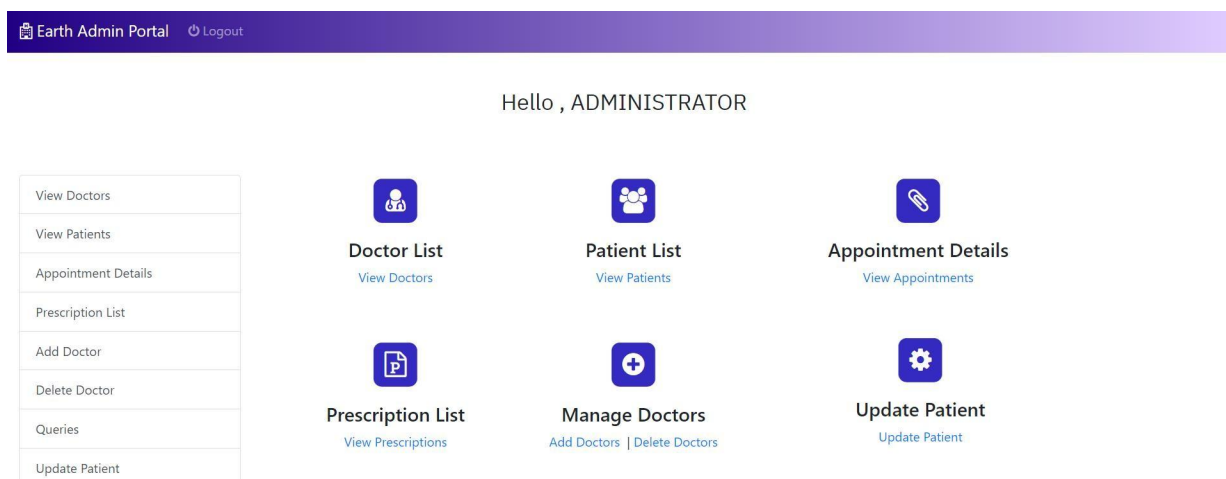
Earth Admin Portal Logout

Hello , ADMINISTRATOR

View Doctors
View Patients
Appointment Details
Prescription List
Add Doctor
Delete Doctor
Queries
Update Patient

Doctor List
View Doctors

Patient List
View Patients

Appointment Details
View Appointments

Prescription List
View Prescriptions

Manage Doctors
Add Doctors | Delete Doctors

Update Patient
Update Patient